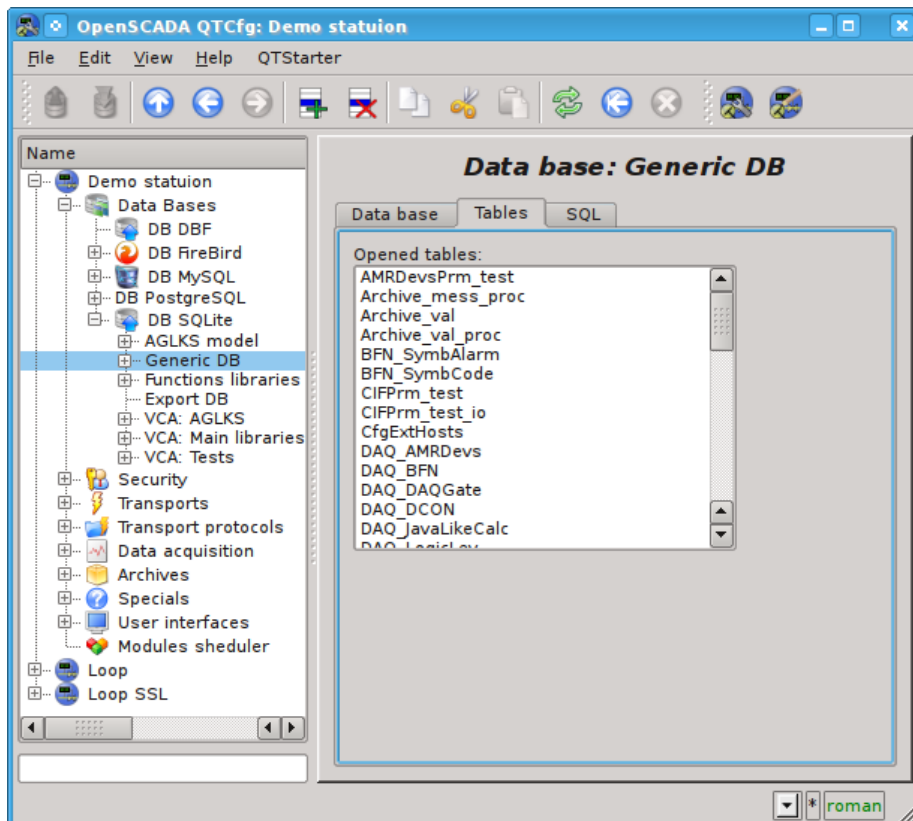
OpenSCADA QTCfg: Demo statuion

File Edit View Help QTStarter

Name

Demo statuion
Data Bases
DB DBF
DB FireBird
DB MySQL
DB PostgreSQL
DB SQLite
AGLKS model
Generic DB
Functions libraries
Export DB
VCA: AGLKS
VCA: Main libraries
VCA: Tests
Security
Transports
Transport protocols
Data acquisition
Archives
Specials
User interfaces
Modules sheduler
Loop
Loop SSL

Data base: Generic DB

Data base | Tables | SQL

Opened tables:
AMRDevsPrm_test
Archive_mess_proc
Archive_val
Archive_val_proc
BFN_SymbAlarm
BFN_SymbCode
CIFPrm_test
CIFPrm_test_io
CfgExtHosts
DAQ_AMRDevs
DAQ_BFN
DAQ_DAQGate
DAQ_DCON
DAQ_JavaLikeCalc
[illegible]

* roman